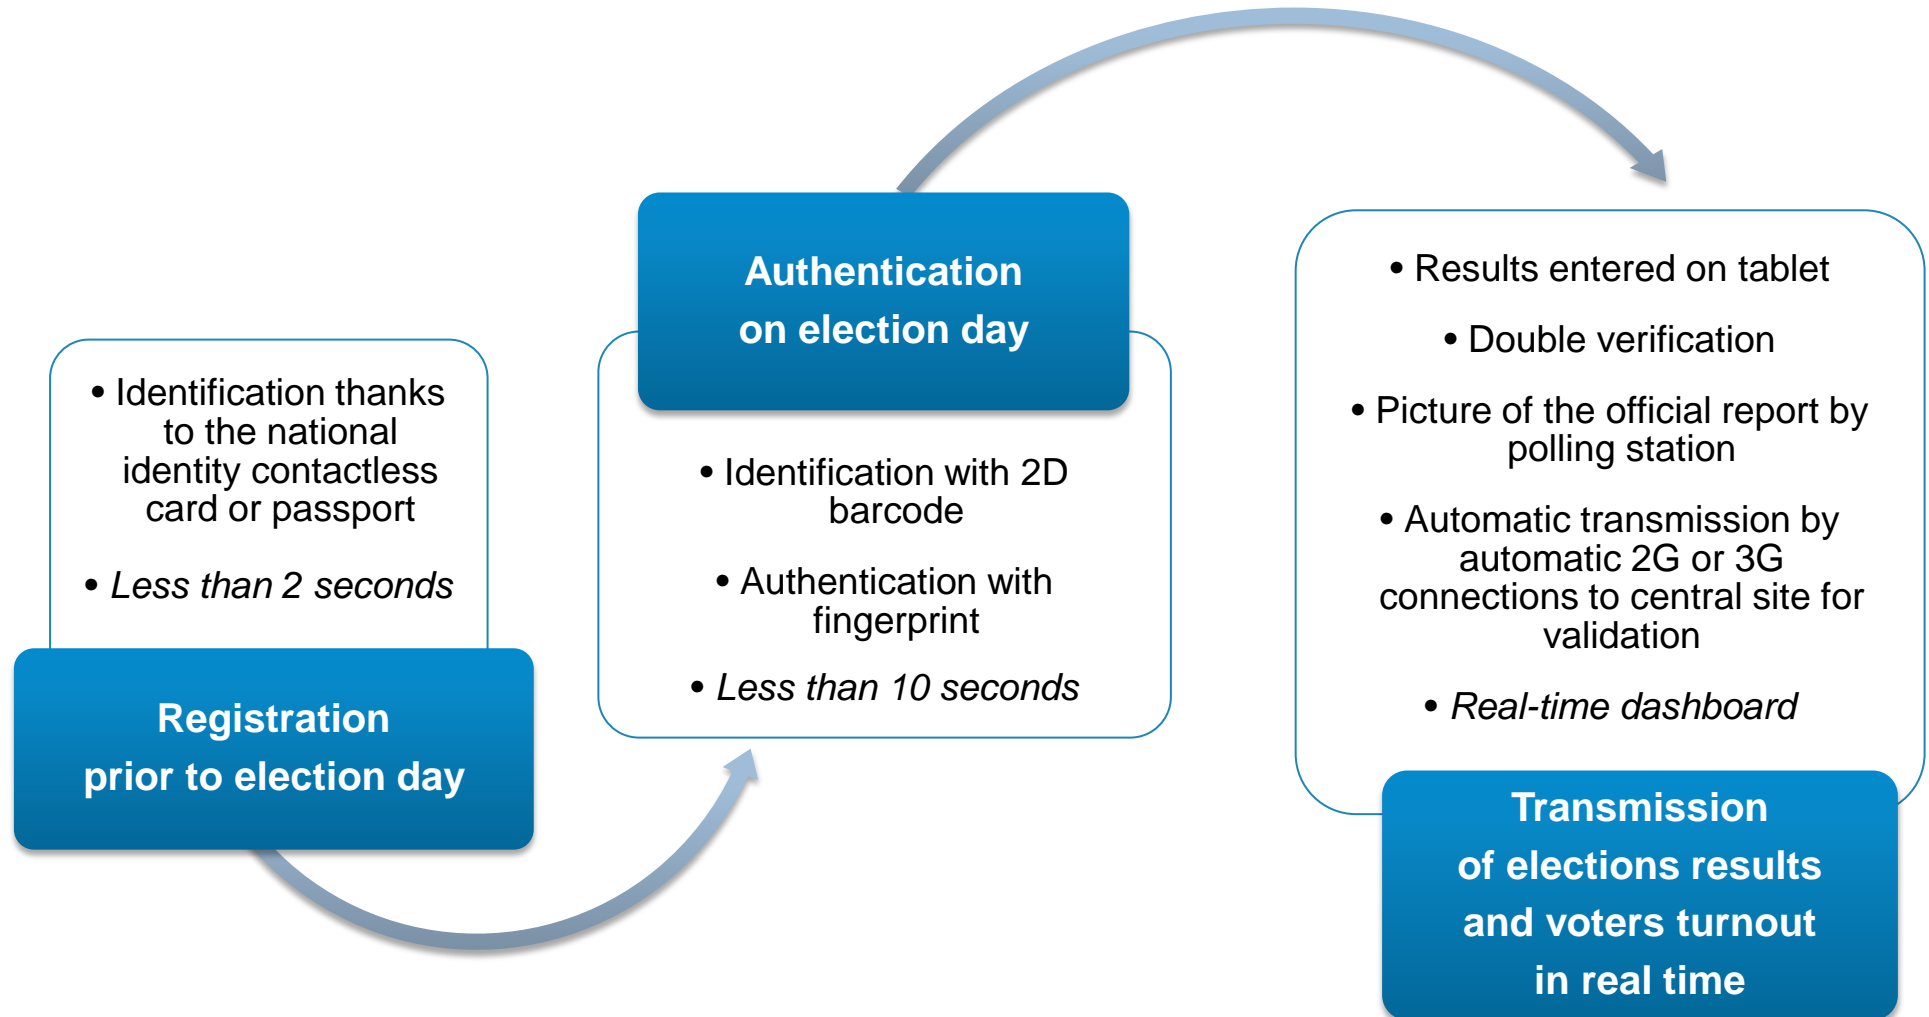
• Identification thanks to the national identity contactless card or passport

• Less than 2 seconds

Registration prior to election day

Authentication on election day

• Identification with 2D barcode

• Authentication with fingerprint

• Less than 10 seconds

• Results entered on tablet

• Double verification

• Picture of the official report by polling station

• Automatic transmission by automatic 2G or 3G connections to central site for validation

• Real-time dashboard

Transmission of elections results and voters turnout in real time